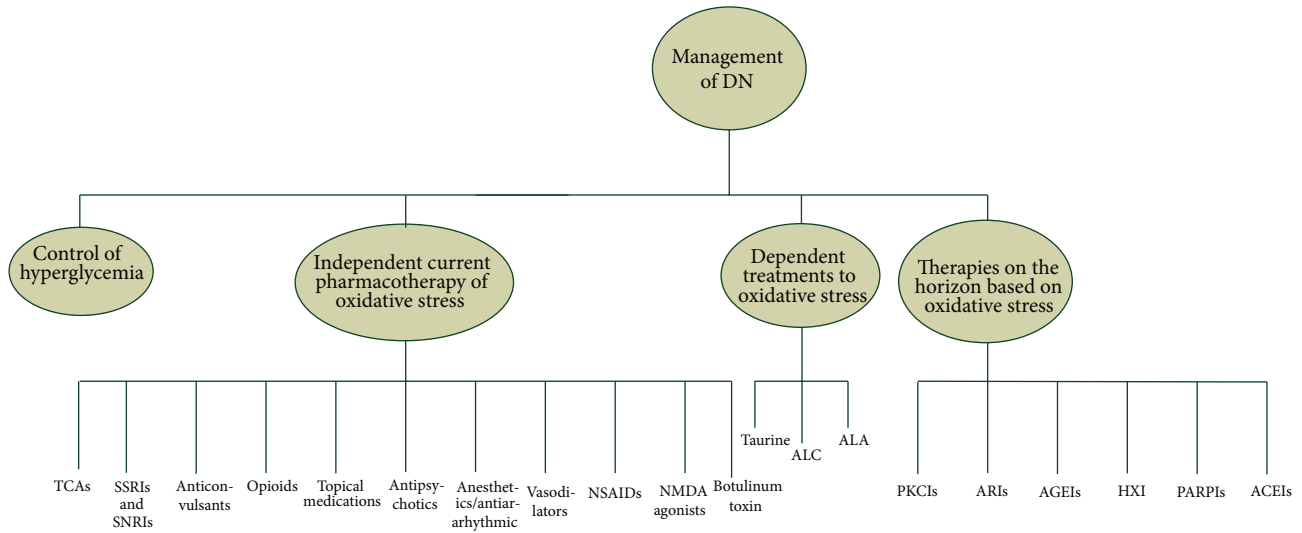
Management of DN

Control of hyperglycemia

Independent current pharmacotherapy of oxidative stress

Dependent treatments to oxidative stress

Therapies on the horizon based on oxidative stress

TCAs

SSRIs and SNRIs

Anticonvulsants

Opioids

Topical medications

Antipsychotics

Anesthetics/antiararhythmic

Vasodilators

NSAIDs

NMDA agonists

Botulinum toxin

Taurine

ALC

ALA

PKCIs

ARIs

AGEIs

HXI

PARPIs

ACEIs